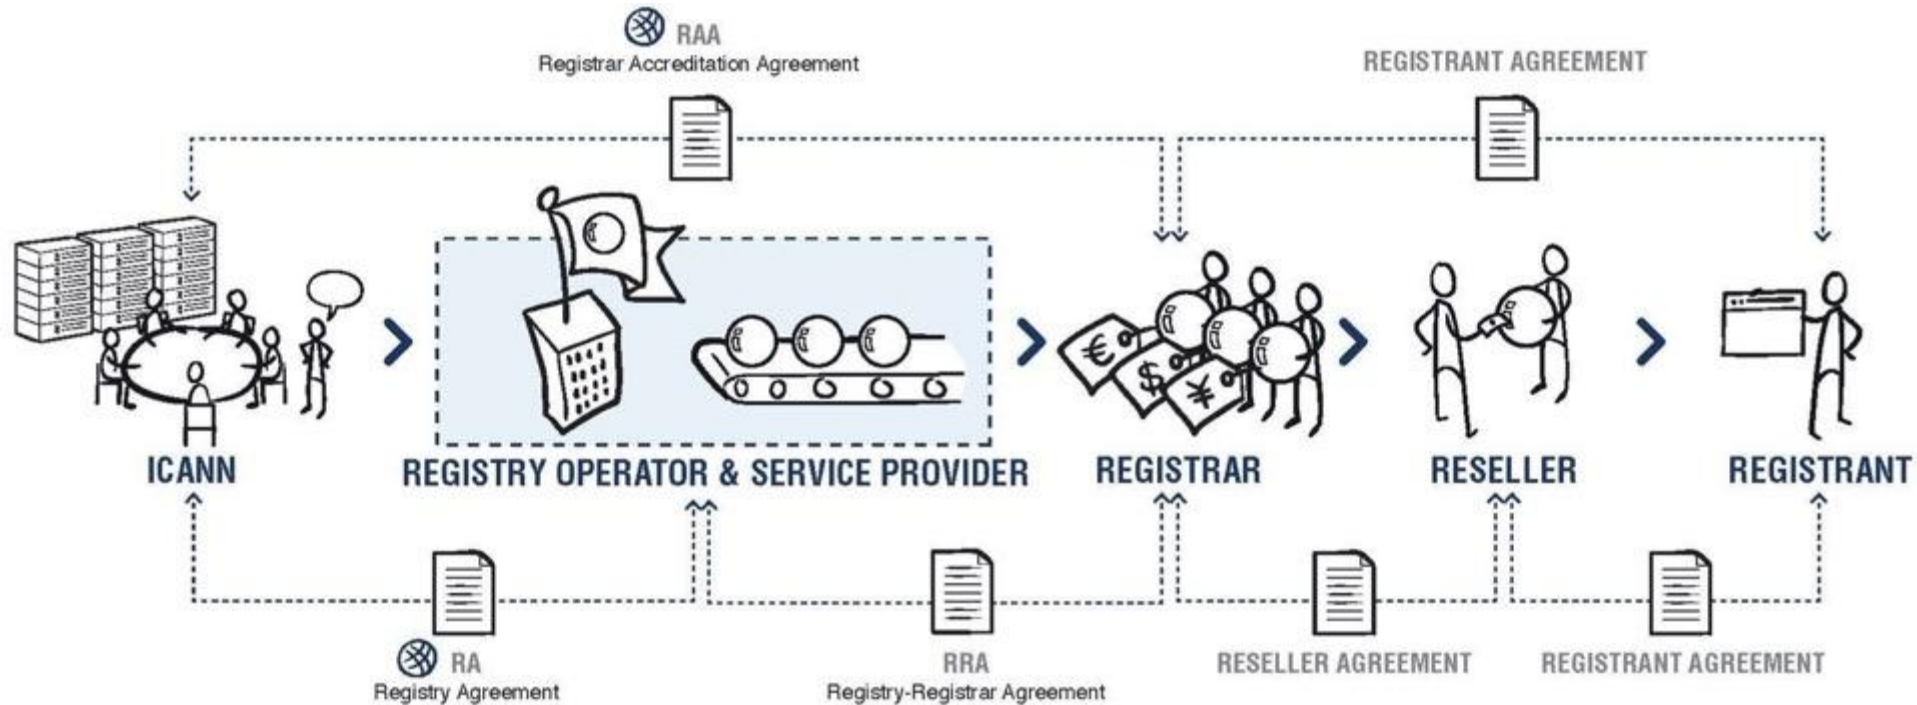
RAA
Registrar Accreditation Agreement

REGISTRANT AGREEMENT

ICANN

REGISTRY OPERATOR & SERVICE PROVIDER

REGISTRAR

RESELLER

REGISTRANT

RA
Registry Agreement

RRA
Registry-Registrar Agreement

RESELLER AGREEMENT

REGISTRANT AGREEMENT